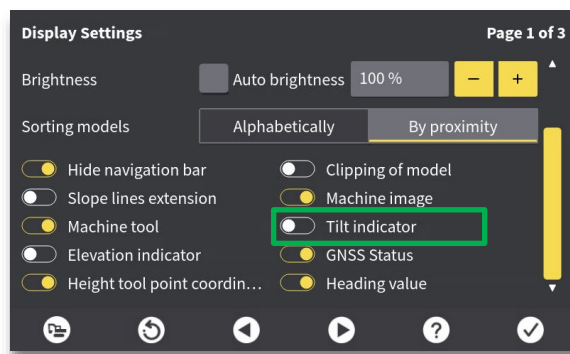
Display Settings

Page 1 of 3

Brightness

Auto brightness

100 %

–

+

Sorting models

Alphabetically

By proximity

Hide navigation bar

Slope lines extension

Machine tool

Elevation indicator

Height tool point coordin...

Clipping of model

Machine image

Tilt indicator

GNSS Status

Heading value